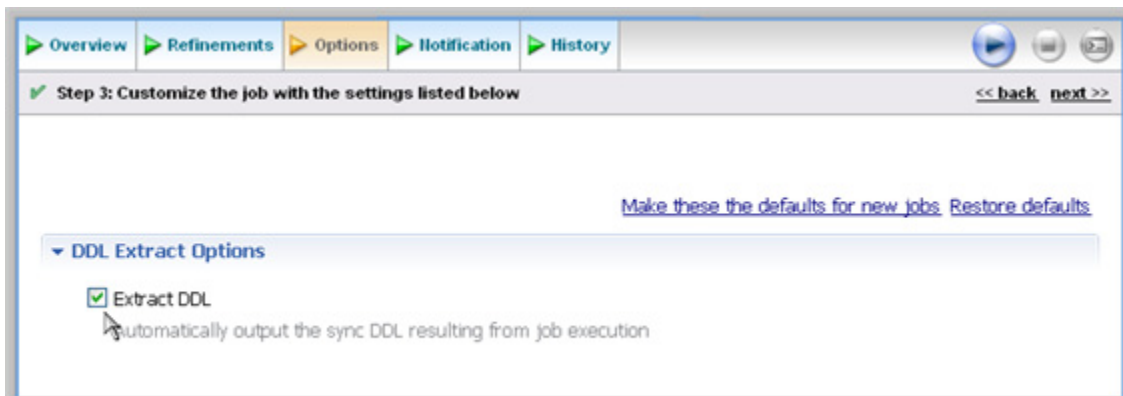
Overview Refinements Options Notification History

Step 3: Customize the job with the settings listed below

<< back next >>

Make these the defaults for new jobs Restore defaults

DDL Extract Options

Extract DDL

Automatically output the sync DDL resulting from job execution